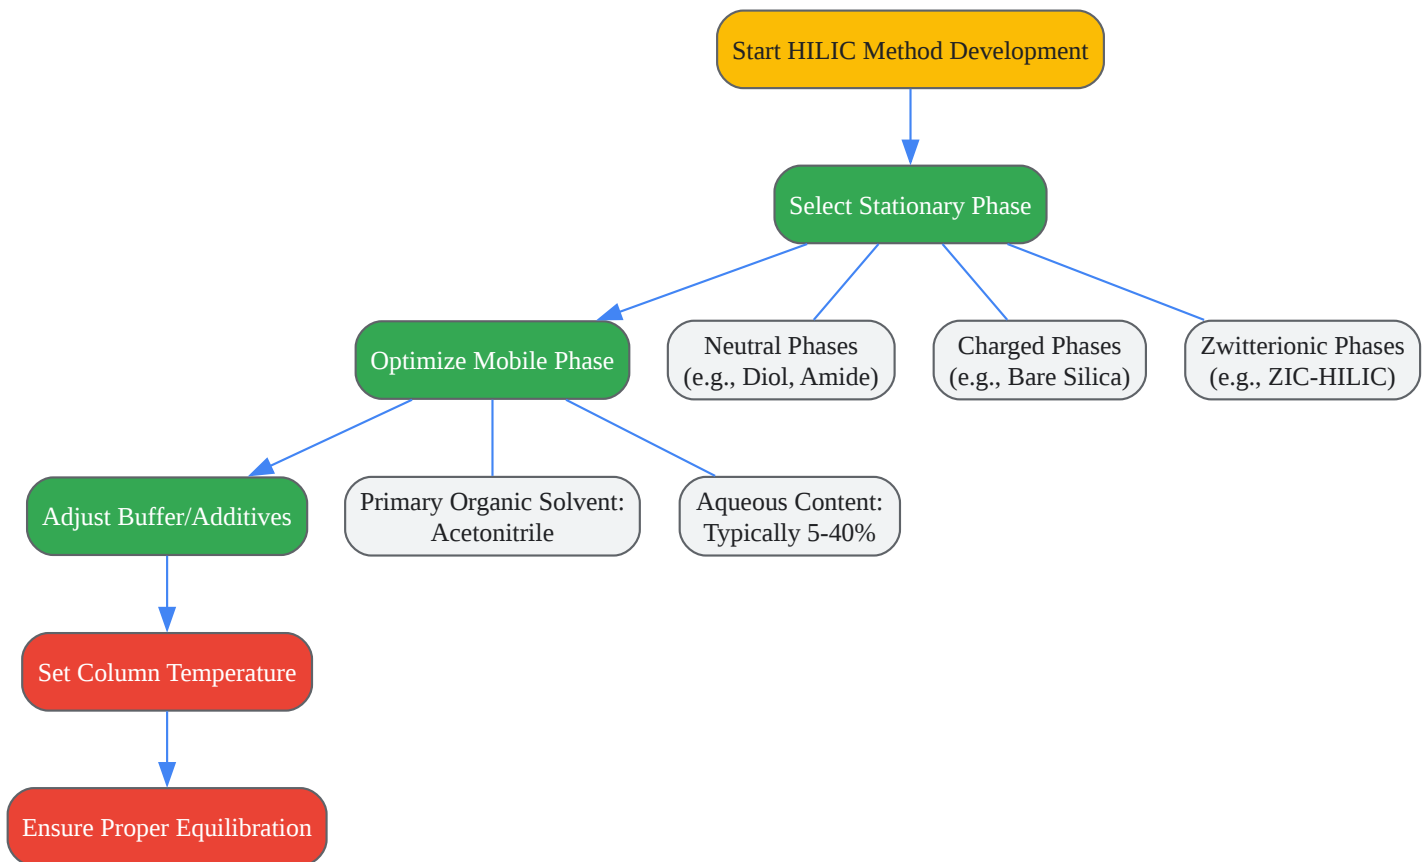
Start HILIC Method Development

Select Stationary Phase

Optimize Mobile Phase

Neutral Phases (e.g., Diol, Amide)

Charged Phases (e.g., Bare Silica)

Zwitterionic Phases (e.g., ZIC-HILIC)

Adjust Buffer/Additives

Primary Organic Solvent: Acetonitrile

Aqueous Content: Typically 5-40%

Set Column Temperature

Ensure Proper Equilibration